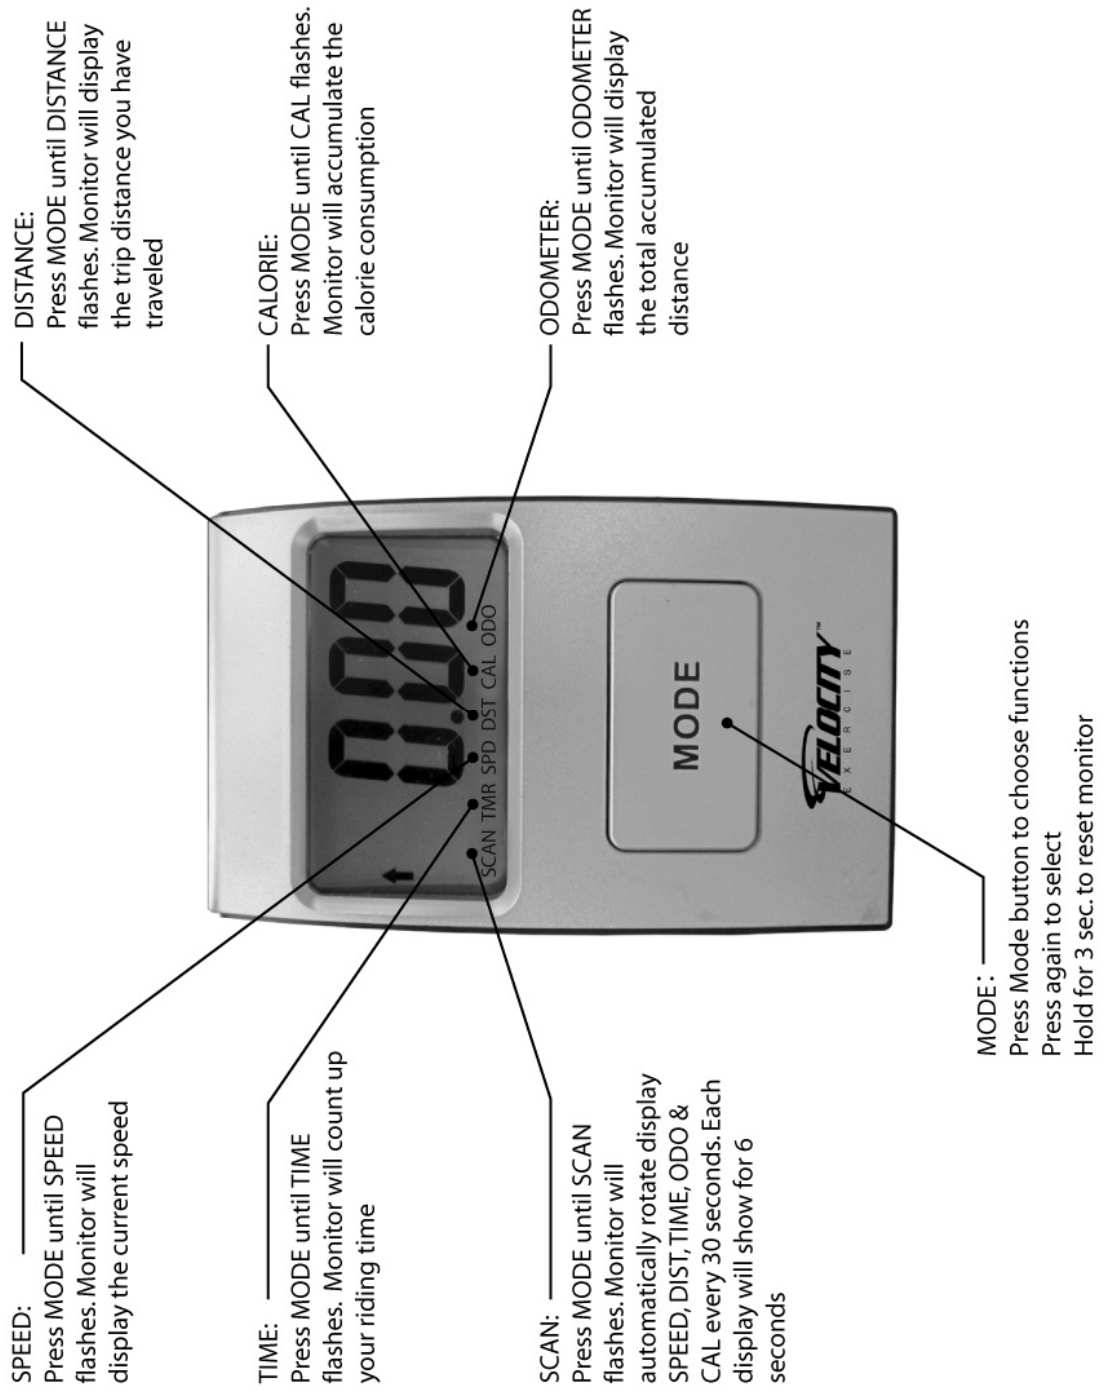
DISTANCE:
Press MODE until DISTANCE flashes. Monitor will display the trip distance you have traveled

CALORIE:
Press MODE until CAL flashes. Monitor will accumulate the calorie consumption

ODOMETER:
Press MODE until ODOMETER flashes. Monitor will display the total accumulated distance

0.00

SCAN TMR SPD DST CAL ODO

MODE

VELOCITY™ EXERCISE

SPEED:
Press MODE until SPEED flashes. Monitor will display the current speed

TIME:
Press MODE until TIME flashes. Monitor will count up your riding time

SCAN:
Press MODE until SCAN flashes. Monitor will automatically rotate display SPEED, DIST, TIME, ODO & CAL every 30 seconds. Each display will show for 6 seconds

MODE :
Press Mode button to choose functions
Press again to select
Hold for 3 sec. to reset monitor